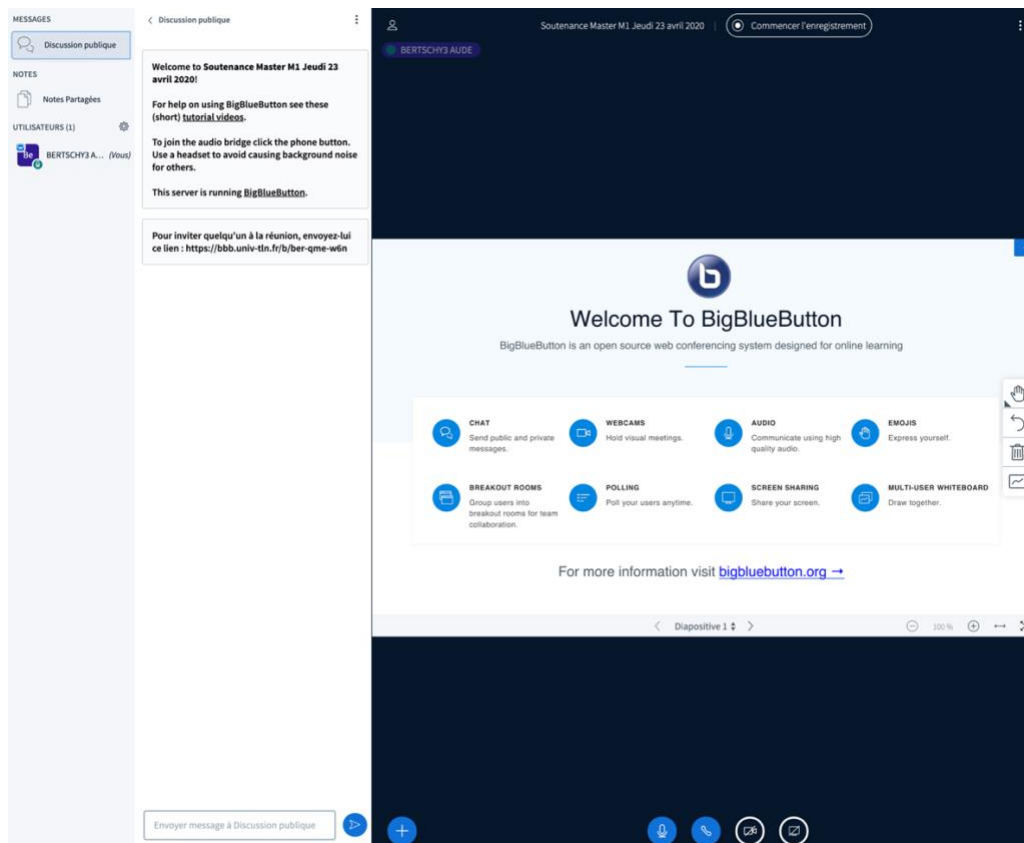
MESSAGES

Discussion publique

NOTES

Notes Partagées

UTILISATEURS (1)

BERTSCHY3 A... (Vous)

< Discussion publique

Welcome to Soutenance Master M1 Jeudi 23 avril 2020!

For help on using BigBlueButton see these (short) tutorial videos.

To join the audio bridge click the phone button. Use a headset to avoid causing background noise for others.

This server is running BigBlueButton.

Pour inviter quelqu'un à la réunion, envoyez-lui ce lien : https://bbb.univ-tln.fr/b/ber-qme-w6n

Envoyer message à Discussion publique

Soutenance Master M1 Jeudi 23 avril 2020

Commencer l'enregistrement

BERTSCHY3 AUDE

Welcome To BigBlueButton

BigBlueButton is an open source web conferencing system designed for online learning

CHAT
Send public and private messages.

WEBCAMS
Hold visual meetings.

AUDIO
Communicate using high quality audio.

EMOJIS
Express yourself.

BREAKOUT ROOMS
Group users into breakout rooms for team collaboration.

POLLING
Poll your users anytime.

SCREEN SHARING
Share your screen.

MULTI-USER WHITEBOARD
Draw together.

For more information visit bigbluebutton.org →

Diapositive 1

100 %